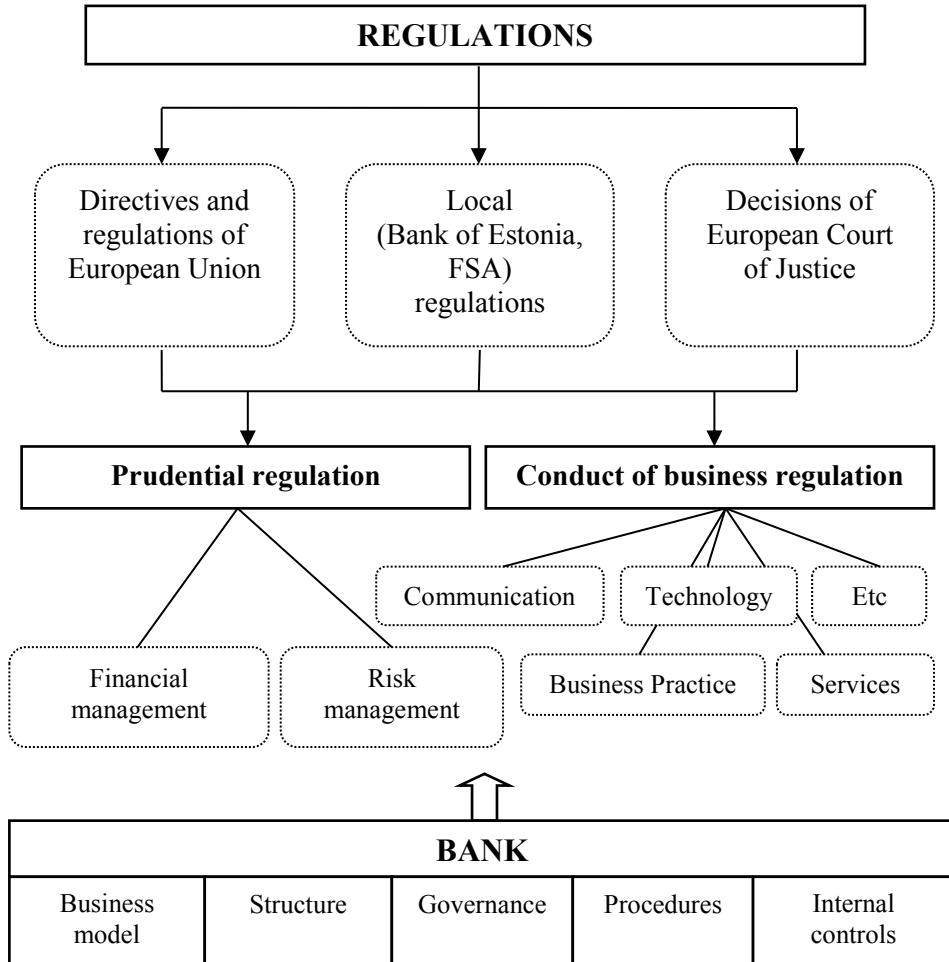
REGULATIONS

Directives and regulations of European Union

Local (Bank of Estonia, FSA) regulations

Decisions of European Court of Justice

Prudential regulation

Conduct of business regulation

Communication

Technology

Etc

Financial management

Risk management

Business Practice

Services

| BANK | | | | |
|---|---|---|---|---|
| Business model | Structure | Governance | Procedures | Internal controls |